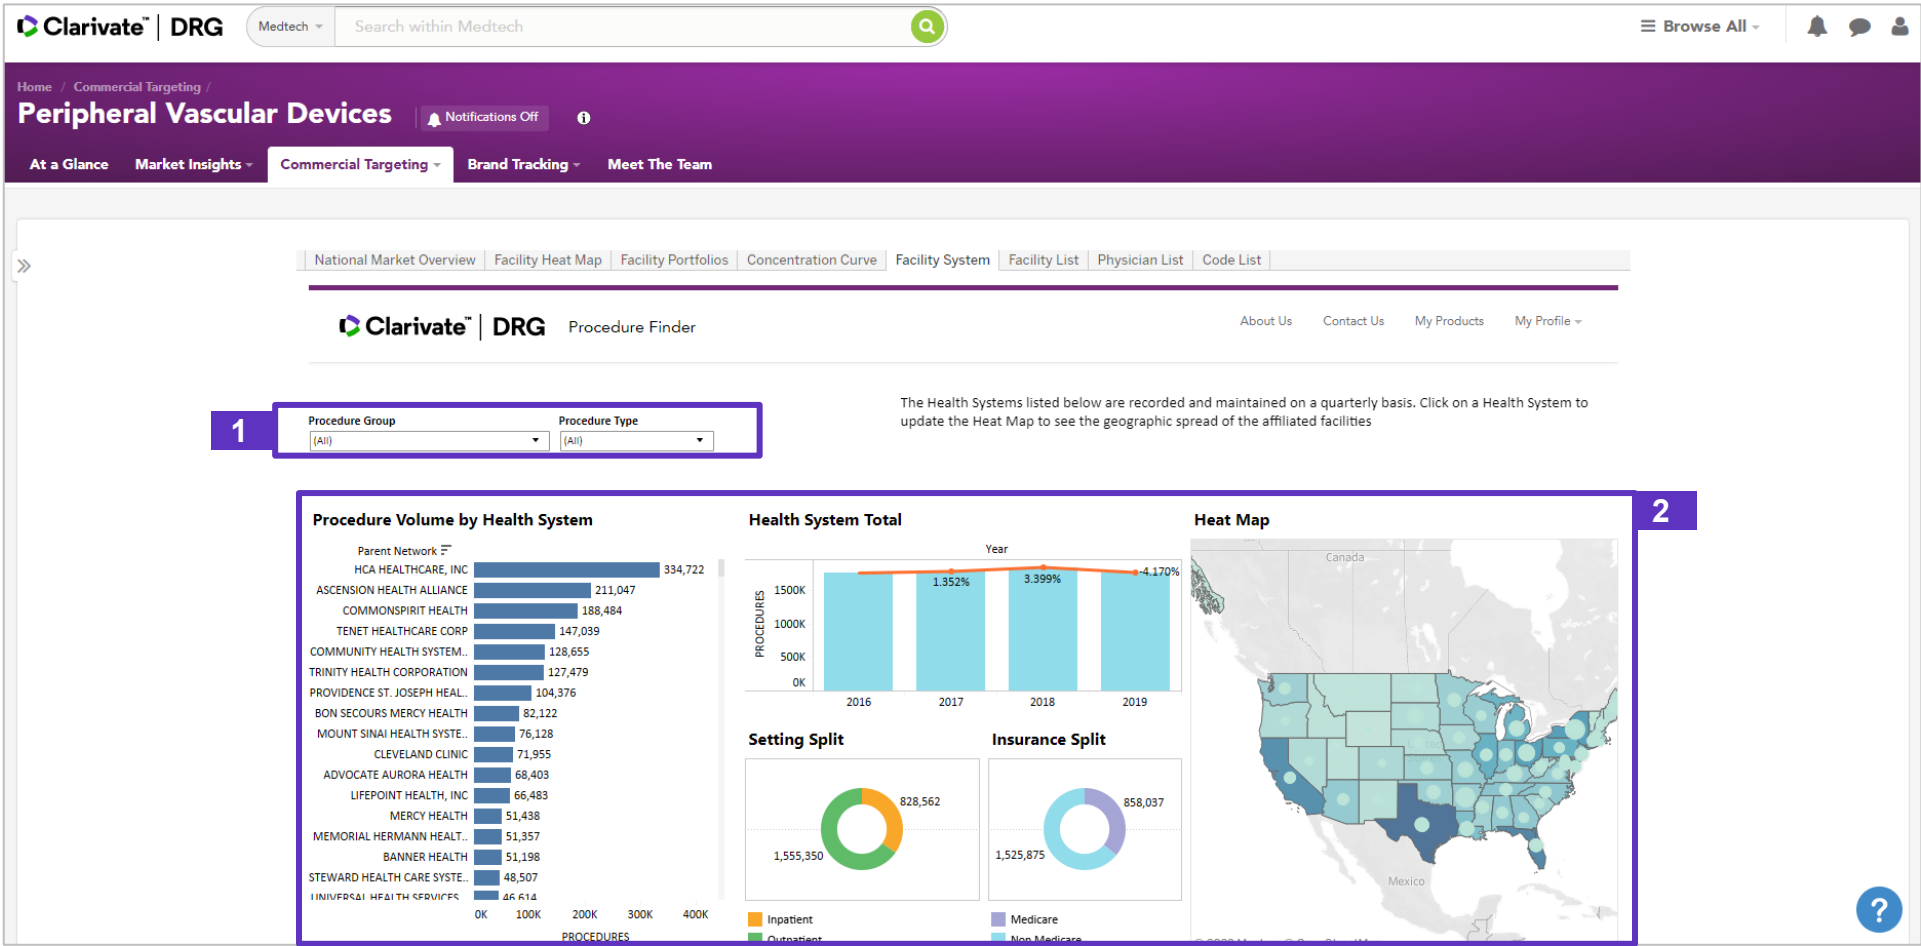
Clarivate™ | DRG

Medtech

Search within Medtech

Browse All

Home / Commercial Targeting /

Peripheral Vascular Devices

Notifications Off

At a Glance | Market Insights | Commercial Targeting | Brand Tracking | Meet The Team

National Market Overview | Facility Heat Map | Facility Portfolios | Concentration Curve | Facility System | Facility List | Physician List | Code List

Clarivate™ | DRG Procedure Finder

About Us | Contact Us | My Products | My Profile

1

Procedure Group
(All)

Procedure Type
(All)

The Health Systems listed below are recorded and maintained on a quarterly basis. Click on a Health System to update the Heat Map to see the geographic spread of the affiliated facilities

2

Procedure Volume by Health System

Parent Network

| Health System | Procedures |
|---|---|
| HCA HEALTHCARE, INC | 334,722 |
| ASCENSION HEALTH ALLIANCE | 211,047 |
| COMMONSPIRIT HEALTH | 188,484 |
| TENET HEALTHCARE CORP | 147,039 |
| COMMUNITY HEALTH SYSTEM.. | 128,655 |
| TRINITY HEALTH CORPORATION | 127,479 |
| PROVIDENCE ST. JOSEPH HEAL.. | 104,376 |
| BON SECOURS MERCY HEALTH | 82,122 |
| MOUNT SINAI HEALTH SYSTE.. | 76,128 |
| CLEVELAND CLINIC | 71,955 |
| ADVOCATE AURORA HEALTH | 68,403 |
| LIFEPOINT HEALTH, INC | 66,483 |
| MERCY HEALTH | 51,438 |
| MEMORIAL HERMANN HEALT.. | 51,357 |
| BANNER HEALTH | 51,198 |
| STEWARD HEALTH CARE SYSTE.. | 48,507 |
| UNIVERSAL HEALTH SERVICES | 46,614 |

0K 100K 200K 300K 400K
PROCEDURES

Health System Total

Year

PROCEDURES
1500K
1000K
500K
0K

1.352% 3.399% -4.170%

2016 2017 2018 2019

Heat Map

Canada

Mexico

Setting Split

828,562
1,555,350

Inpatient
Outpatient

Insurance Split

858,037
1,525,875

Medicare
Non Medicare

?